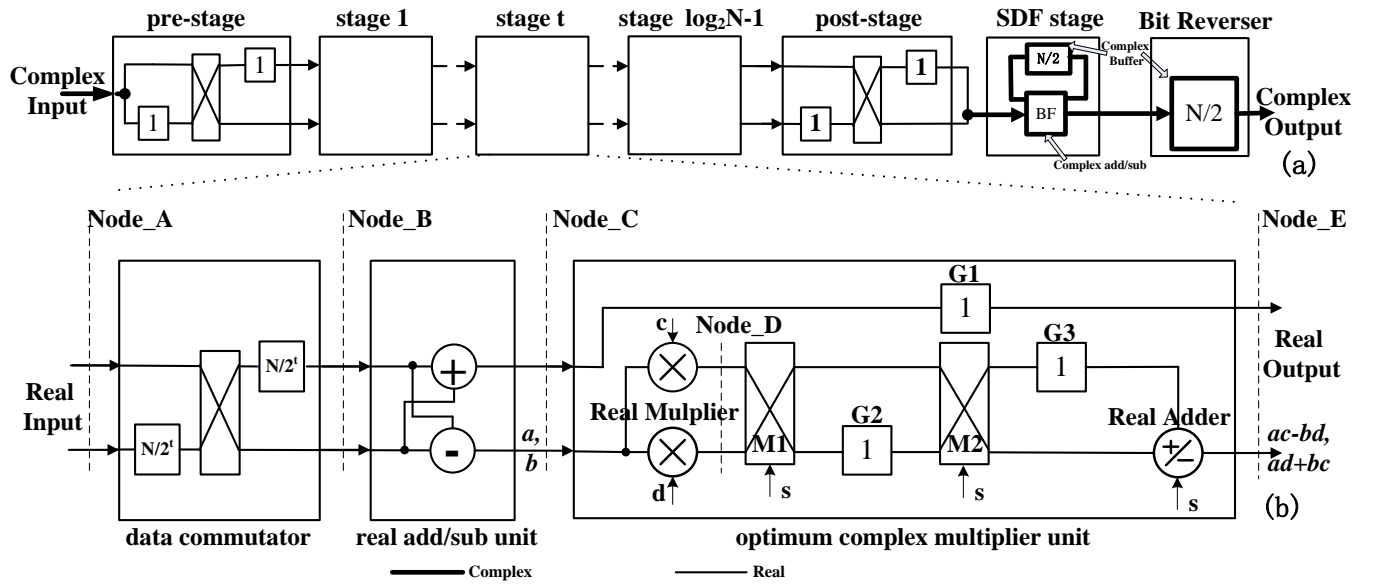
pre-stage
stage 1
stage t
stage $\log_2 N$-1
post-stage
SDF stage
Bit Reverser
Complex Input
1
1
1
1
N/2
Complex Buffer
BF
Complex add/sub
N/2
Complex Output
(a)

Node_A
Node_B
Node_C
Node_E
G1
1
Node_D
c
G3
1
Real Output
Real Input
$N/2^t$
$N/2^t$
+
-
a, b
Real Mulplier
G2
1
M1
M2
Real Adder
+/-
ac-bd, ad+bc
d
s
s
s
(b)
data commutator
real add/sub unit
optimum complex multiplier unit
Complex
Real